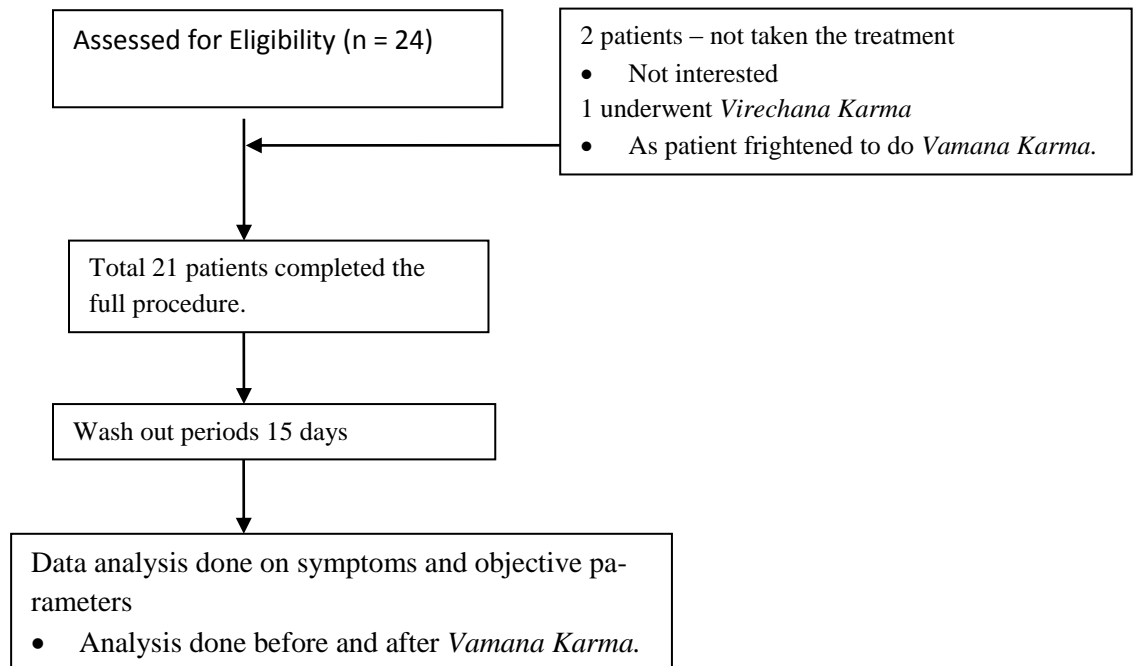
Assessed for Eligibility (n = 24)

2 patients – not taken the treatment
- Not interested
1 underwent Virechana Karma
- As patient frightened to do Vamana Karma.

Total 21 patients completed the full procedure.

Wash out periods 15 days

Data analysis done on symptoms and objective parameters
- Analysis done before and after Vamana Karma.